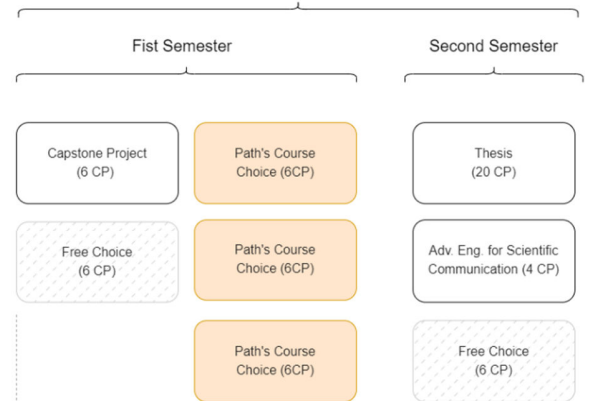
Fist Semester

Second Semester

Capstone Project (6 CP)

Path's Course Choice (6CP)

Thesis (20 CP)

Free Choice (6 CP)

Path's Course Choice (6CP)

Adv. Eng. for Scientific Communication (4 CP)

Path's Course Choice (6CP)

Free Choice (6 CP)